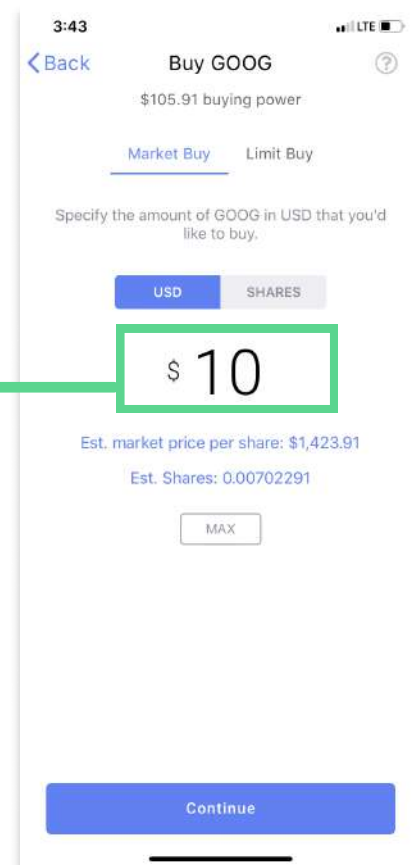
3:43
LTE

Back
Buy GOOG
?
$105.91 buying power

Market Buy
Limit Buy

Specify the amount of GOOG in USD that you'd like to buy.

USD
SHARES

$ 10

Est. market price per share: $1,423.91

Est. Shares: 0.00702291

MAX

Continue